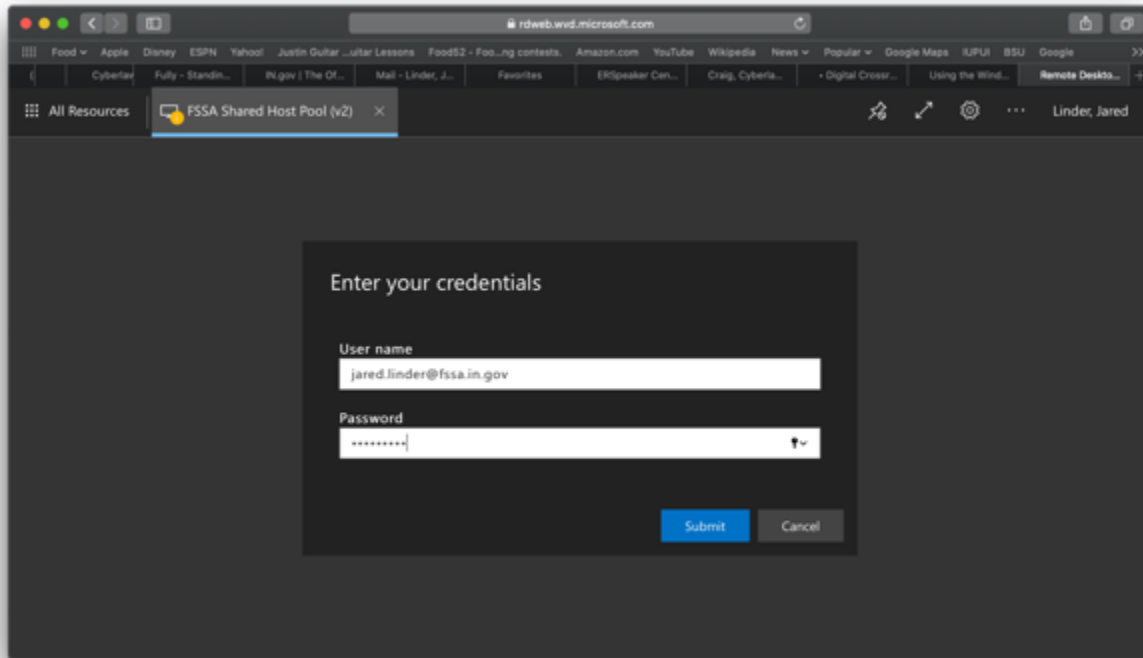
rdweb.wvd.microsoft.com

Food Apple Disney ESPN Yahoo! Justin Guitar ...uitar Lessons Food52 - Foo...ng contests. Amazon.com YouTube Wikipedia News Popular Google Maps IUPUI BSU Google

Cyberlav Fully - Standin... IN.gov | The Of... Mail - Linder, J... Favorites ERSpeaker Cen... Craig, Cyberla... • Digital Crossr... Using the Wind... Remote Deskto...

All Resources FSSA Shared Host Pool (v2) ×

Linder, Jared

Enter your credentials

User name

jared.linder@fssa.in.gov

Password

••••••••••

Submit Cancel